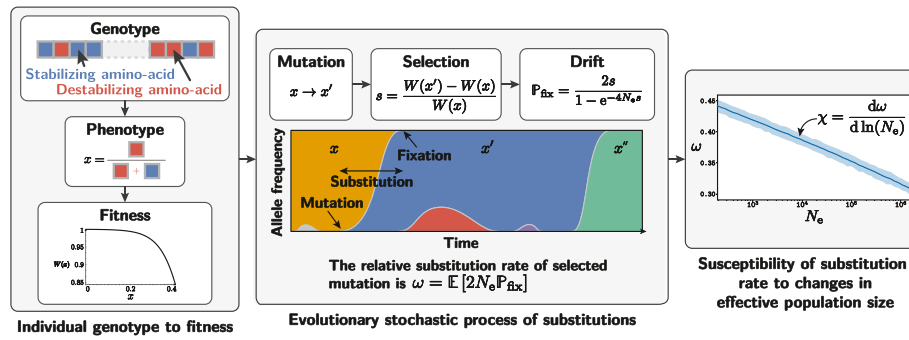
Genotype

Stabilizing amino-acid
Destabilizing amino-acid

Phenotype

$x = \frac{\blacksquare}{\blacksquare + \blacksquare}$

Fitness

1
0.95
0.9
0.85
$W(x)$
0
0.2
0.4
$x$

Individual genotype to fitness

Mutation
$x \to x'$

Selection
$s = \frac{W(x') - W(x)}{W(x)}$

Drift
$\mathbb{P}_{\text{fix}} = \frac{2s}{1 - e^{-4N_e s}}$

Allele frequency
$x$
Fixation
$x'$
$x''$
Substitution
Mutation
Time

The relative substitution rate of selected mutation is $\omega = \mathbb{E}\left[2N_e \mathbb{P}_{\text{fix}}\right]$

Evolutionary stochastic process of substitutions

0.45
0.40
0.35
0.30
$\omega$
$\chi = \frac{d\omega}{d\ln(N_e)}$
$10^3$
$10^4$
$10^5$
$10^6$
$N_e$

Susceptibility of substitution rate to changes in effective population size